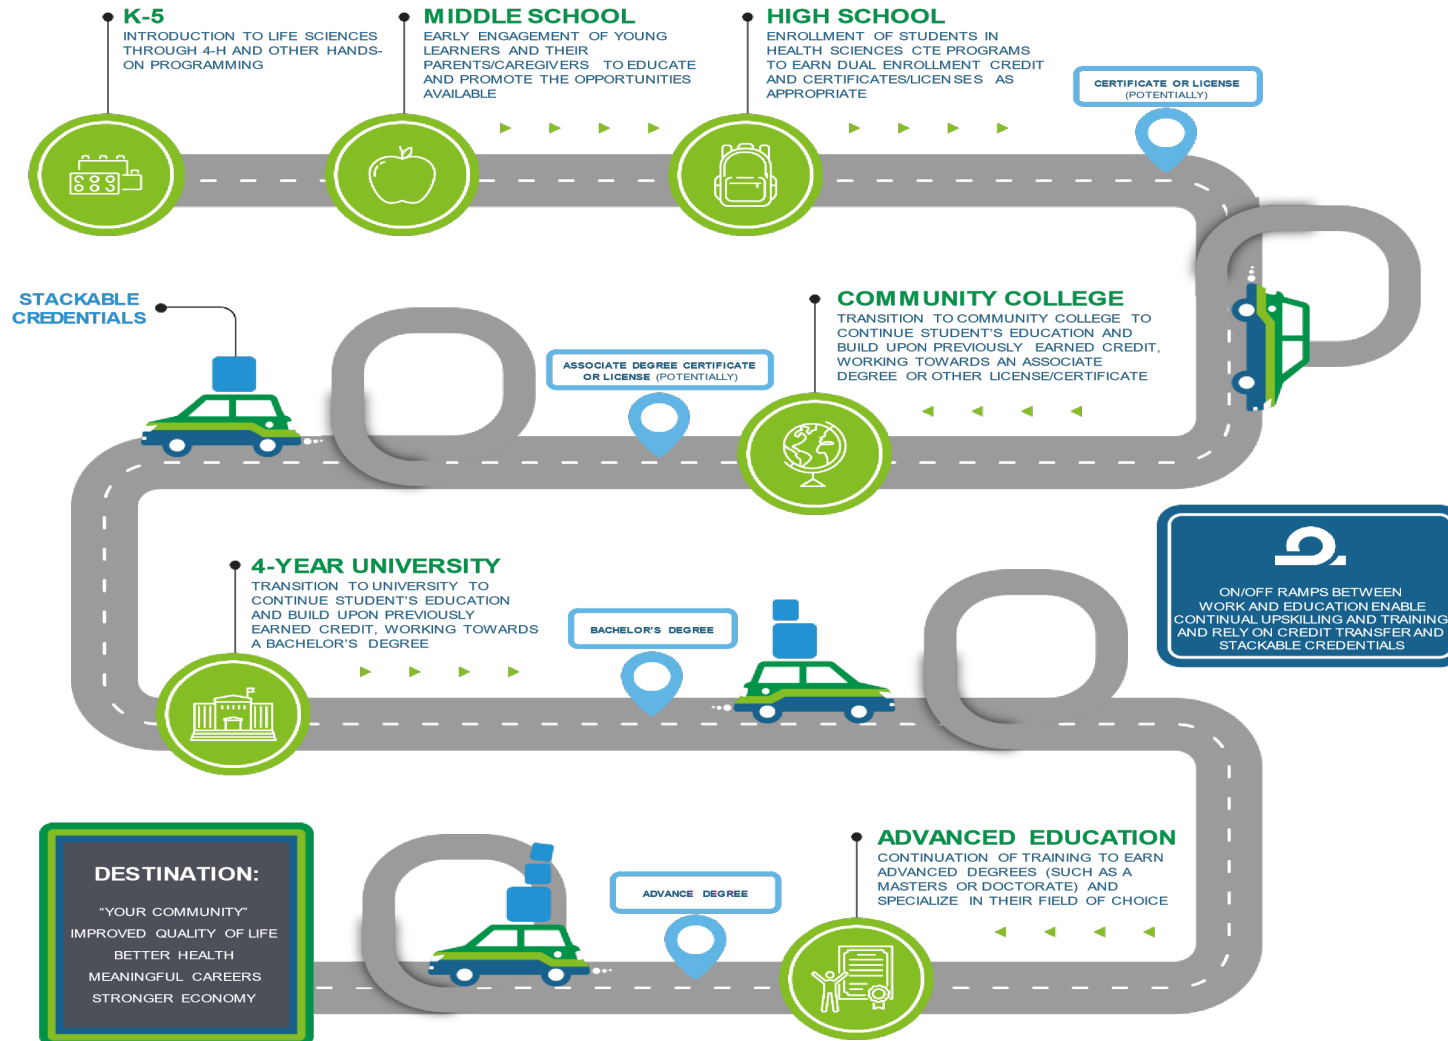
K-5
INTRODUCTION TO LIFE SCIENCES THROUGH 4-H AND OTHER HANDS-ON PROGRAMMING

MIDDLE SCHOOL
EARLY ENGAGEMENT OF YOUNG LEARNERS AND THEIR PARENTS/CAREGIVERS TO EDUCATE AND PROMOTE THE OPPORTUNITIES AVAILABLE

HIGH SCHOOL
ENROLLMENT OF STUDENTS IN HEALTH SCIENCES CTE PROGRAMS TO EARN DUAL ENROLLMENT CREDIT AND CERTIFICATES/LICENSES AS APPROPRIATE

CERTIFICATE OR LICENSE (POTENTIALLY)

STACKABLE CREDENTIALS

COMMUNITY COLLEGE
TRANSITION TO COMMUNITY COLLEGE TO CONTINUE STUDENT'S EDUCATION AND BUILD UPON PREVIOUSLY EARNED CREDIT, WORKING TOWARDS AN ASSOCIATE DEGREE OR OTHER LICENSE/CERTIFICATE

ASSOCIATE DEGREE CERTIFICATE OR LICENSE (POTENTIALLY)

ON/OFF RAMPS BETWEEN WORK AND EDUCATION ENABLE CONTINUAL UPSKILLING AND TRAINING AND RELY ON CREDIT TRANSFER AND STACKABLE CREDENTIALS

4-YEAR UNIVERSITY
TRANSITION TO UNIVERSITY TO CONTINUE STUDENT'S EDUCATION AND BUILD UPON PREVIOUSLY EARNED CREDIT, WORKING TOWARDS A BACHELOR'S DEGREE

BACHELOR'S DEGREE

ADVANCED EDUCATION
CONTINUATION OF TRAINING TO EARN ADVANCED DEGREES (SUCH AS A MASTERS OR DOCTORATE) AND SPECIALIZE IN THEIR FIELD OF CHOICE

ADVANCE DEGREE

DESTINATION:
"YOUR COMMUNITY"
IMPROVED QUALITY OF LIFE
BETTER HEALTH
MEANINGFUL CAREERS
STRONGER ECONOMY